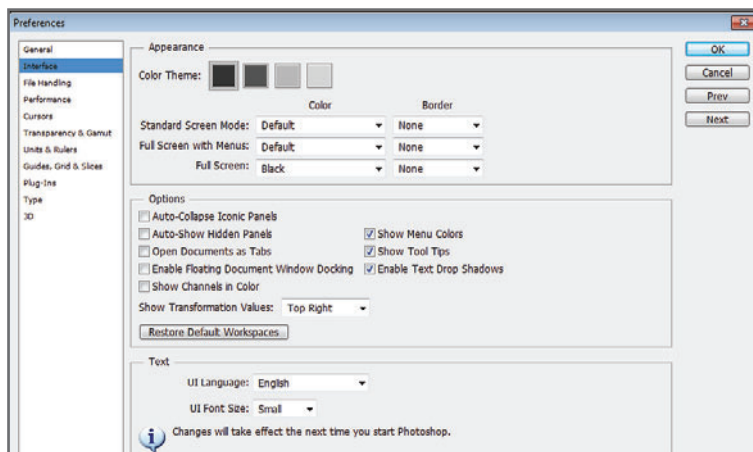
Preferences

General
Interface
File Handling
Performance
Cursors
Transparency & Gamut
Units & Rulers
Guides, Grid & Slices
Plug-Ins
Type
3D

Appearance
Color Theme:
Color
Border
Standard Screen Mode: Default None
Full Screen with Menus: Default None
Full Screen: Black None

Options
Auto-Collapse Iconic Panels
Auto-Show Hidden Panels
Show Menu Colors
Open Documents as Tabs
Show Tool Tips
Enable Floating Document Window Docking
Enable Text Drop Shadows
Show Channels in Color
Show Transformation Values: Top Right
Restore Default Workspaces

Text
UI Language: English
UI Font Size: Small
Changes will take effect the next time you start Photoshop.

OK
Cancel
Prev
Next